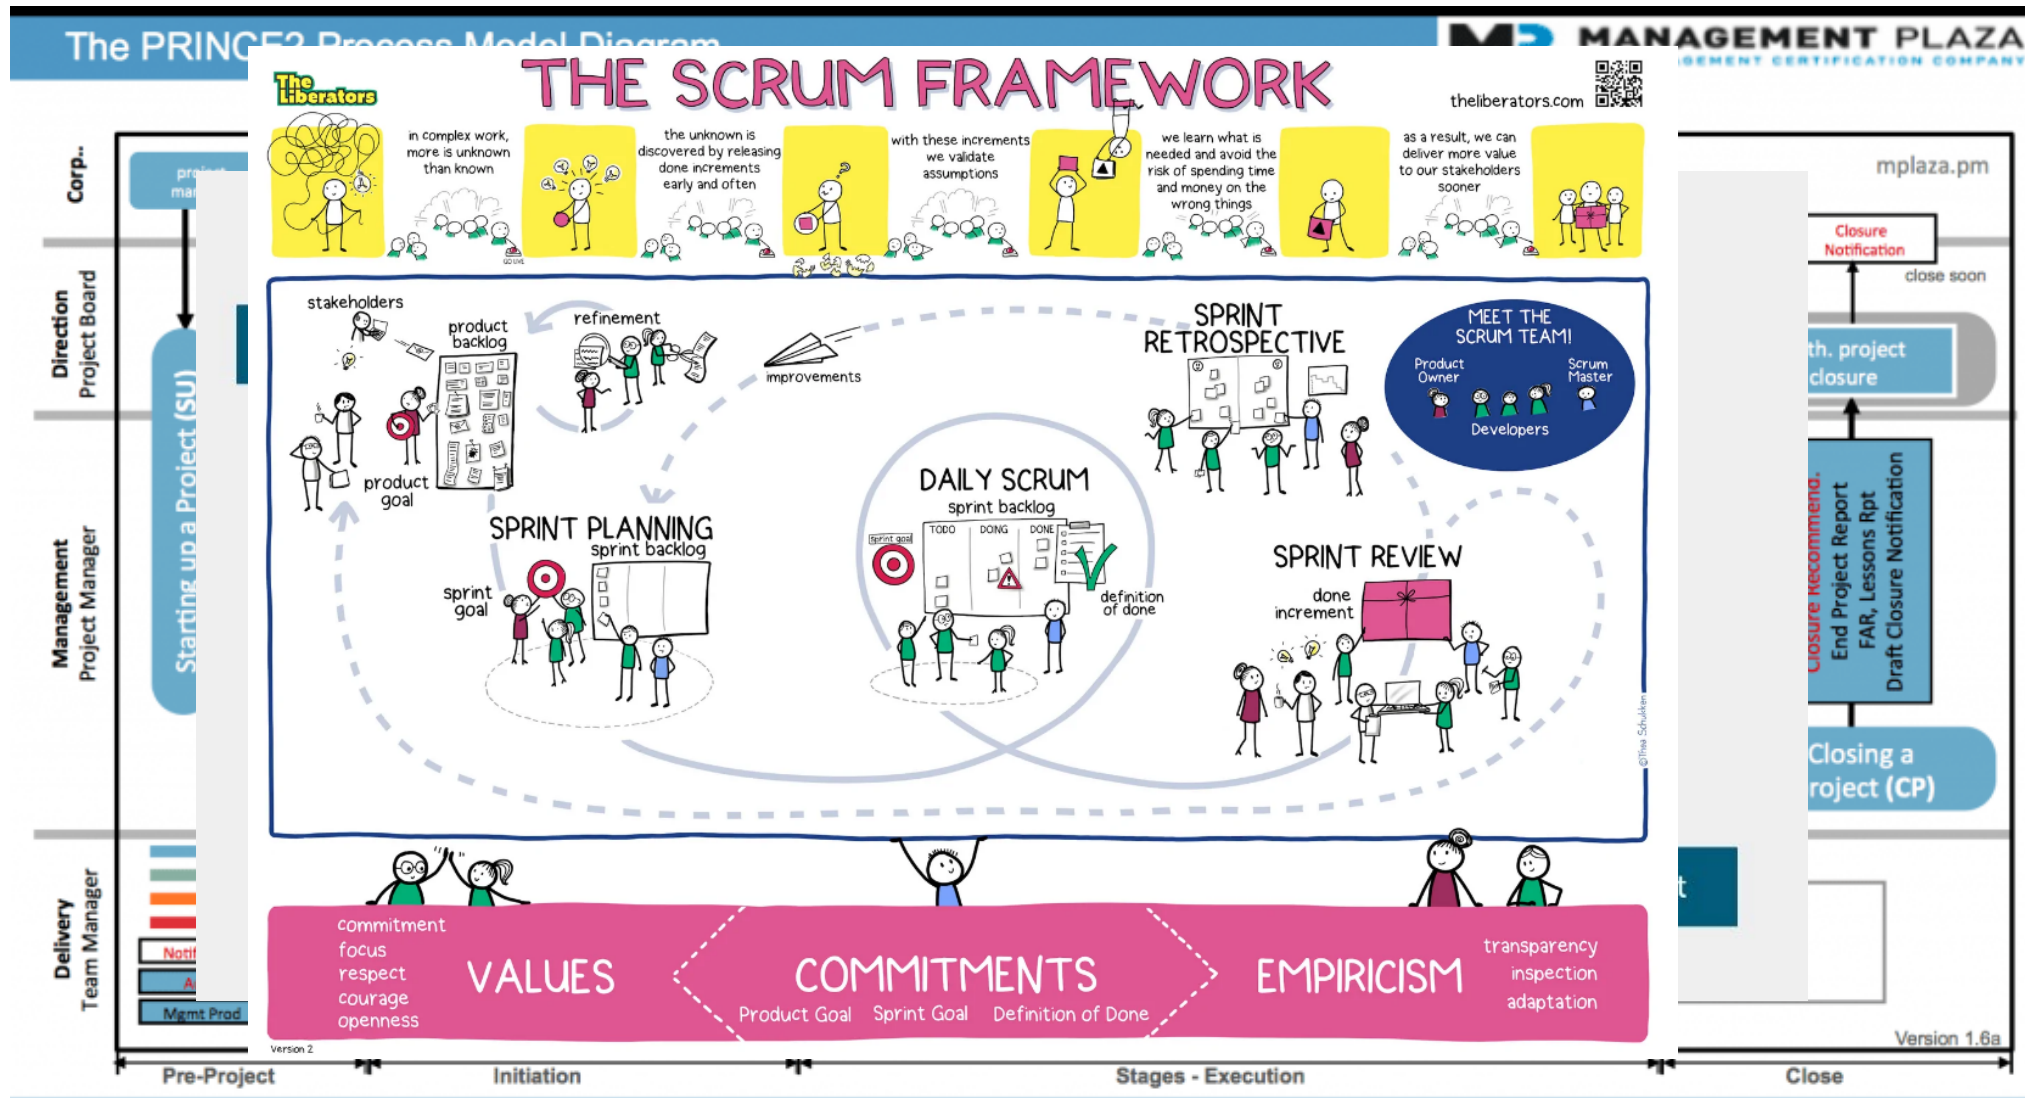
The PRINCE2 Process Model Diagram

MANAGEMENT PLAZA
MANAGEMENT CERTIFICATION COMPANY

The Liberators

THE SCRUM FRAMEWORK

theliberators.com

in complex work, more is unknown than known

the unknown is discovered by releasing done increments early and often

with these increments we validate assumptions

we learn what is needed and avoid the risk of spending time and money on the wrong things

as a result, we can deliver more value to our stakeholders sooner

stakeholders

product backlog

refinement

improvements

SPRINT RETROSPECTIVE

MEET THE SCRUM TEAM!
Product Owner
Scrum Master
Developers

product goal

SPRINT PLANNING
sprint backlog
sprint goal

DAILY SCRUM
sprint backlog
TODO DOING DONE
definition of done

SPRINT REVIEW
done increment

commitment
focus
respect
courage
openness
VALUES

COMMITMENTS
Product Goal Sprint Goal Definition of Done

EMPIRICISM
transparency
inspection
adaptation

Version 2

Corp..
Direction
Project Board
Management
Project Manager
Delivery
Team Manager

Starting up a Project (SU)

mplaza.pm

Closure Notification
close soon
th. project closure
Closure Recommend.
End Project Report
FAR, Lessons Rpt
Draft Closure Notification
Closing a roject (CP)

Mgmt Prod

Version 1.6a

Pre-Project
Initiation
Stages - Execution
Close